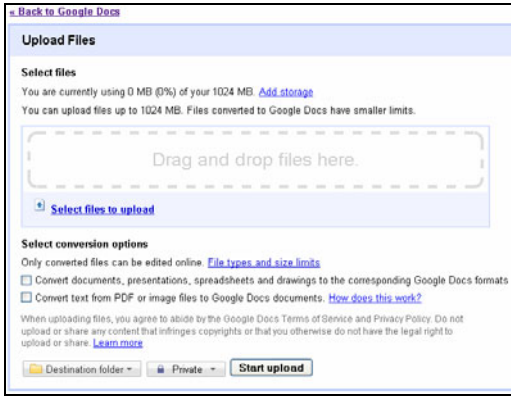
« Back to Google Docs

Upload Files

Select files

You are currently using 0 MB (0%) of your 1024 MB. Add storage

You can upload files up to 1024 MB. Files converted to Google Docs have smaller limits.

Drag and drop files here.

Select files to upload

Select conversion options

Only converted files can be edited online. File types and size limits

Convert documents, presentations, spreadsheets and drawings to the corresponding Google Docs formats

Convert text from PDF or image files to Google Docs documents. How does this work?

When uploading files, you agree to abide by the Google Docs Terms of Service and Privacy Policy. Do not upload or share any content that infringes copyrights or that you otherwise do not have the legal right to upload or share. Learn more

Destination folder ▾ Private ▾ Start upload